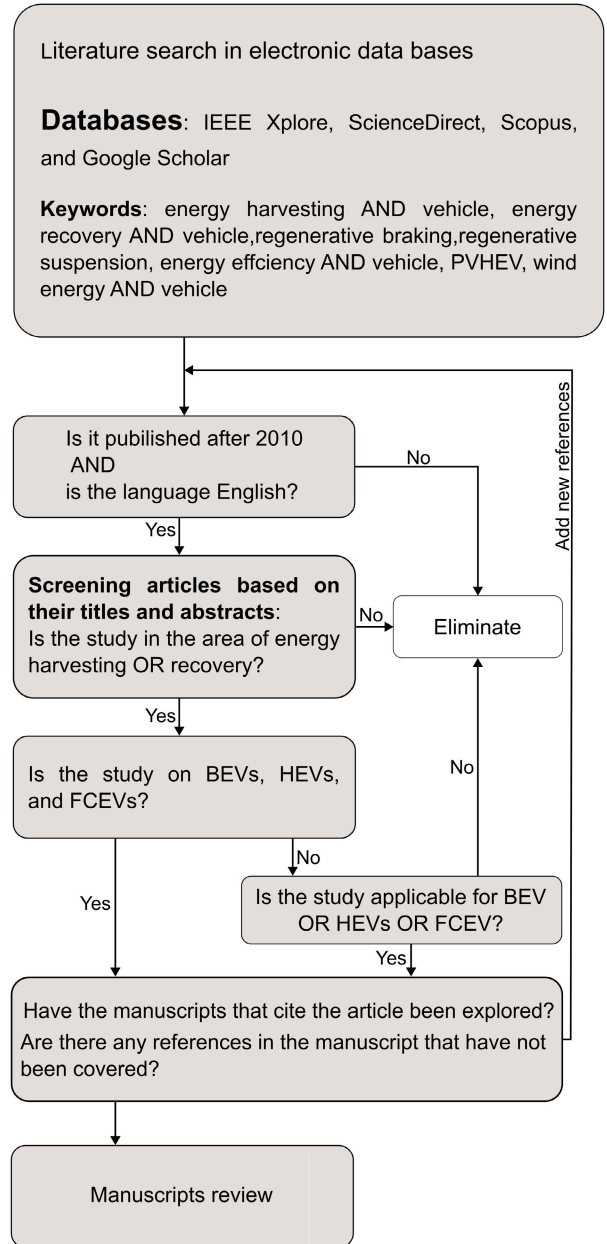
Literature search in electronic data bases

**Databases**: IEEE Xplore, ScienceDirect, Scopus, and Google Scholar

**Keywords**: energy harvesting AND vehicle, energy recovery AND vehicle,regenerative braking,regenerative suspension, energy effciency AND vehicle, PVHEV, wind energy AND vehicle

Add new references

Is it published after 2010 AND is the language English?

No

Yes

**Screening articles based on their titles and abstracts**: Is the study in the area of energy harvesting OR recovery?

No

Eliminate

Yes

Is the study on BEVs, HEVs, and FCEVs?

No

No

Yes

Is the study applicable for BEV OR HEVs OR FCEV?

Yes

Have the manuscripts that cite the article been explored? Are there any references in the manuscript that have not been covered?

Manuscripts review